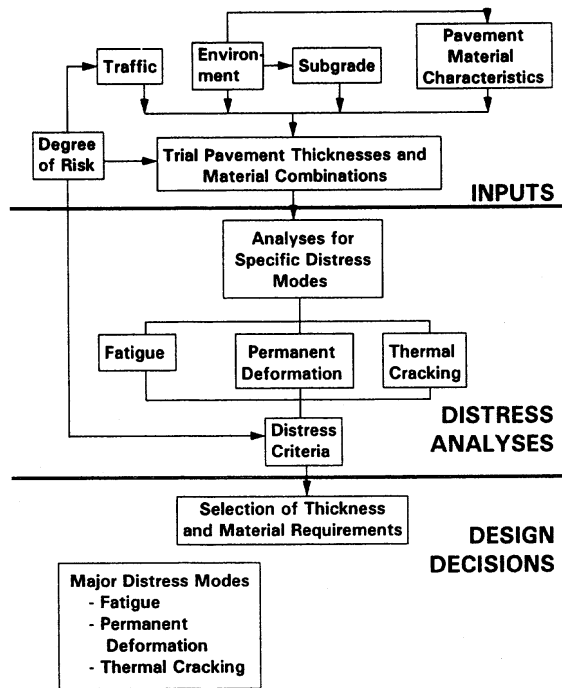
Traffic

Environment

Subgrade

Pavement Material Characteristics

Degree of Risk

Trial Pavement Thicknesses and Material Combinations

INPUTS

Analyses for Specific Distress Modes

Fatigue

Permanent Deformation

Thermal Cracking

Distress Criteria

DISTRESS ANALYSES

Selection of Thickness and Material Requirements

DESIGN DECISIONS

Major Distress Modes
- Fatigue
- Permanent Deformation
- Thermal Cracking